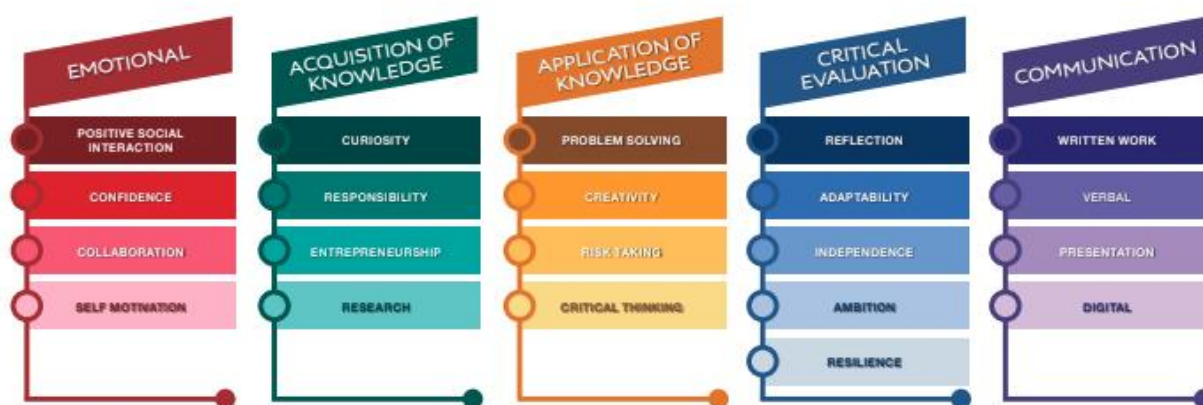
EMOTIONAL

POSITIVE SOCIAL INTERACTION

CONFIDENCE

COLLABORATION

SELF MOTIVATION

ACQUISITION OF KNOWLEDGE

CURIOSITY

RESPONSIBILITY

ENTREPRENEURSHIP

RESEARCH

APPLICATION OF KNOWLEDGE

PROBLEM SOLVING

CREATIVITY

RISK TAKING

CRITICAL THINKING

CRITICAL EVALUATION

REFLECTION

ADAPTABILITY

INDEPENDENCE

AMBITION

RESILIENCE

COMMUNICATION

WRITTEN WORK

VERBAL

PRESENTATION

DIGITAL